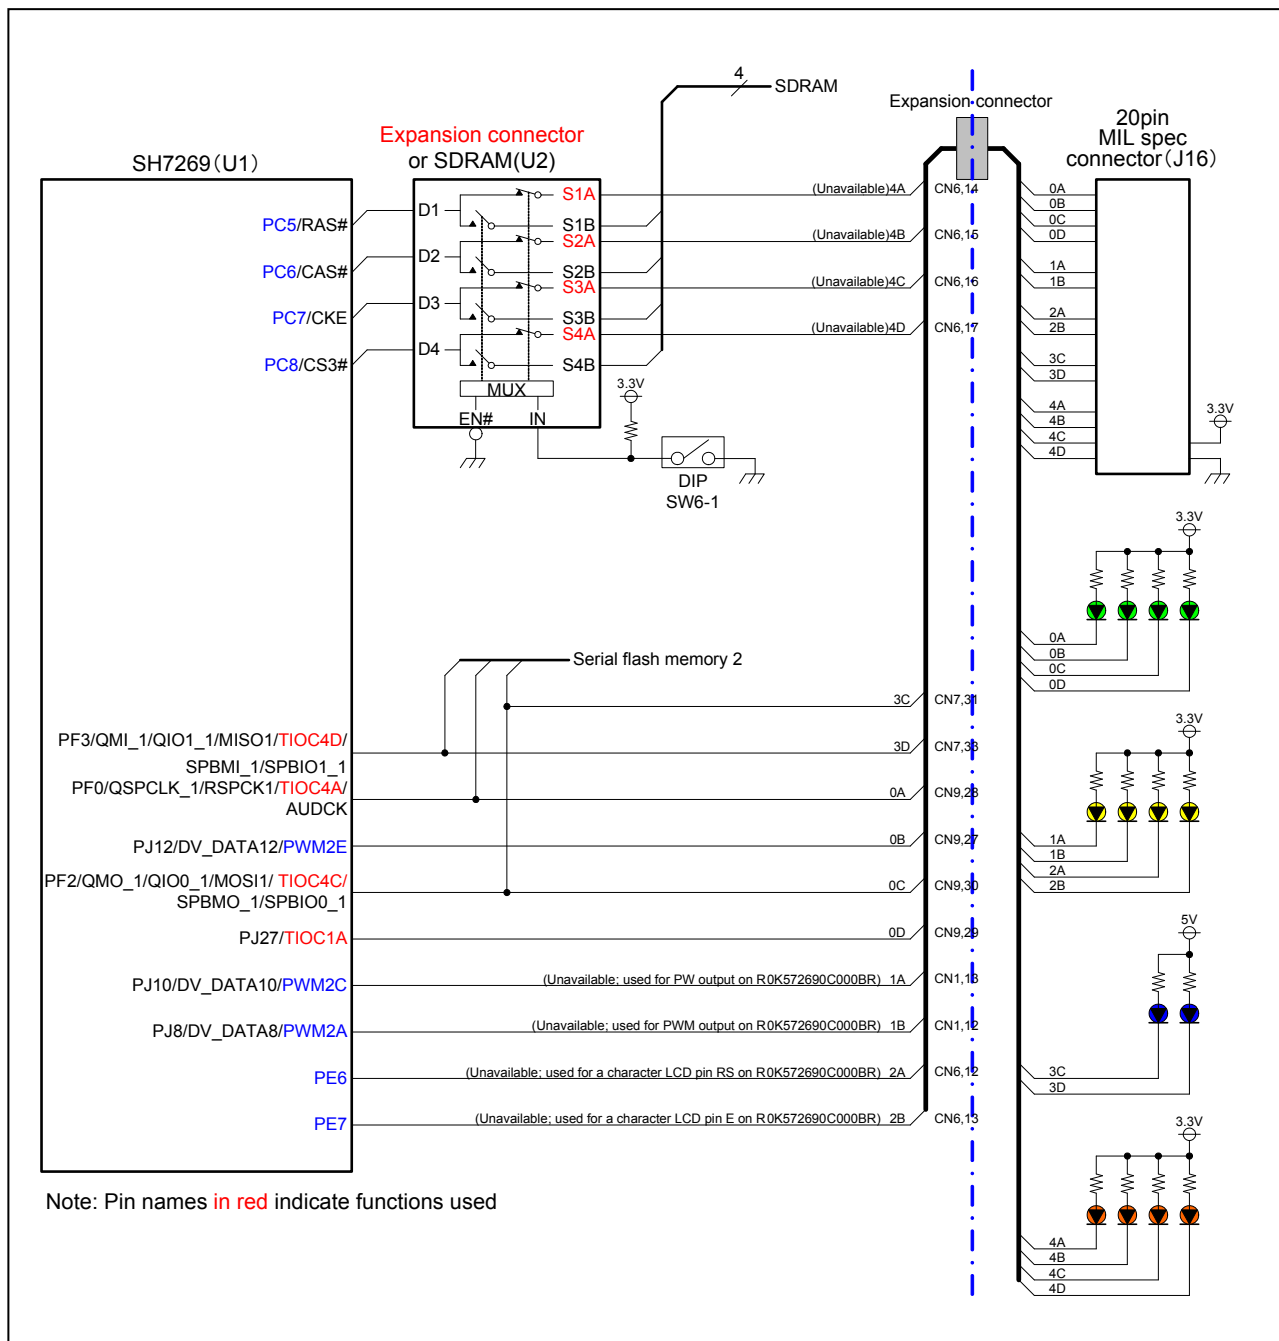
SH7269（U1）

PC5/RAS#
PC6/CAS#
PC7/CKE
PC8/CS3#

Expansion connector
or SDRAM(U2)

D1
D2
D3
D4
S1A
S1B
S2A
S2B
S3A
S3B
S4A
S4B
MUX
EN#
IN

4
SDRAM

3.3V
DIP
SW6-1

Expansion connector

20pin
MIL spec
connector（J16）

(Unavailable)4A
(Unavailable)4B
(Unavailable)4C
(Unavailable)4D
CN6,14
CN6,15
CN6,16
CN6,17

0A
0B
0C
0D
1A
1B
2A
2B
3C
3D
4A
4B
4C
4D
3.3V

3.3V
0A
0B
0C
0D

Serial flash memory 2

PF3/QMI_1/QIO1_1/MISO1/TIOC4D/
SPBMI_1/SPBIO1_1
PF0/QSPCLK_1/RSPCK1/TIOC4A/
AUDCK
PJ12/DV_DATA12/PWM2E
PF2/QMO_1/QIO0_1/MOSI1/ TIOC4C/
SPBMO_1/SPBIO0_1
PJ27/TIOC1A
PJ10/DV_DATA10/PWM2C
PJ8/DV_DATA8/PWM2A
PE6
PE7

3C
3D
0A
0B
0C
0D
CN7,31
CN7,33
CN9,28
CN9,27
CN9,30
CN9,29

3.3V
1A
1B
2A
2B

(Unavailable; used for PW output on R0K572690C000BR) 1A
(Unavailable; used for PWM output on R0K572690C000BR) 1B
(Unavailable; used for a character LCD pin RS on R0K572690C000BR) 2A
(Unavailable; used for a character LCD pin E on R0K572690C000BR) 2B
CN1,13
CN1,12
CN6,12
CN6,13

5V
3C
3D

3.3V
4A
4B
4C
4D

Note: Pin names in red indicate functions used